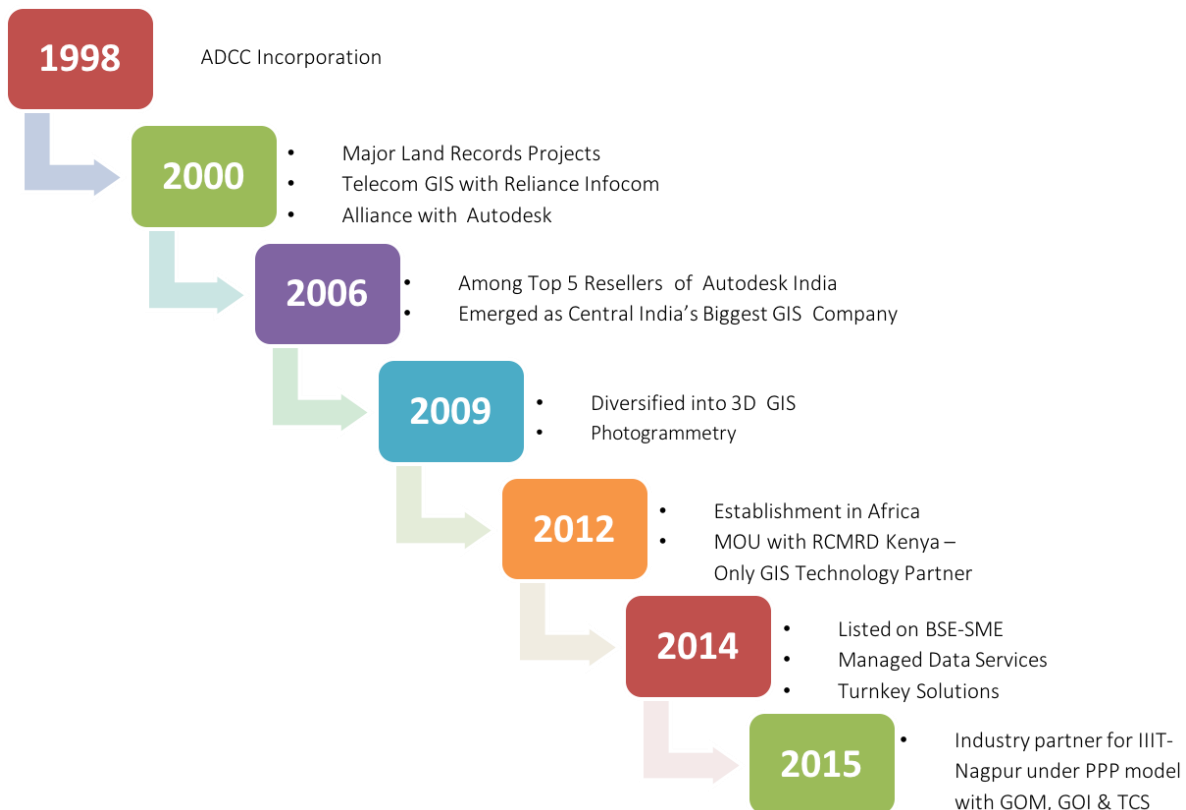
1998

ADCC Incorporation

2000

- Major Land Records Projects
- Telecom GIS with Reliance Infocom
- Alliance with Autodesk

2006

- Among Top 5 Resellers of Autodesk India
- Emerged as Central India's Biggest GIS Company

2009

- Diversified into 3D GIS
- Photogrammetry

2012

- Establishment in Africa
- MOU with RCMRD Kenya – Only GIS Technology Partner

2014

- Listed on BSE-SME
- Managed Data Services
- Turnkey Solutions

2015

- Industry partner for IIIT-Nagpur under PPP model with GOM, GOI & TCS